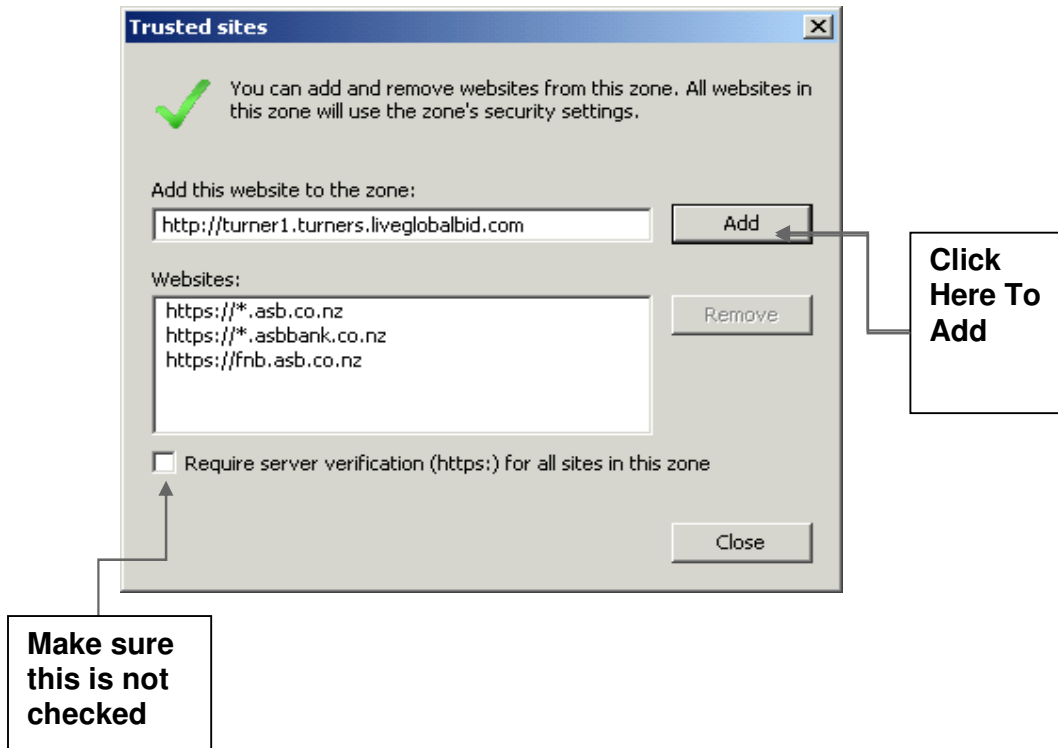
Trusted sites

X

You can add and remove websites from this zone. All websites in this zone will use the zone's security settings.

Add this website to the zone:

http://turner1.turners.liveglobalbid.com

Add

Websites:

https://*.asb.co.nz
https://*.asbbank.co.nz
https://fnb.asb.co.nz

Remove

Require server verification (https:) for all sites in this zone

Close

Click Here To Add

Make sure this is not checked